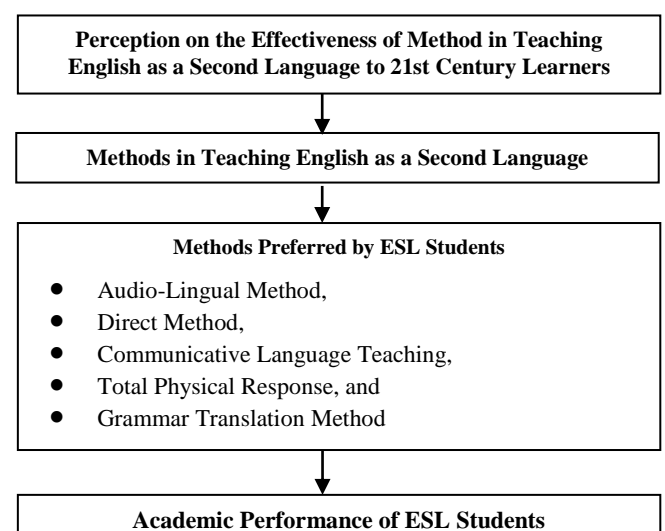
Perception on the Effectiveness of Method in Teaching English as a Second Language to 21st Century Learners

Methods in Teaching English as a Second Language

Methods Preferred by ESL Students

- Audio-Lingual Method,
- Direct Method,
- Communicative Language Teaching,
- Total Physical Response, and
- Grammar Translation Method

Academic Performance of ESL Students